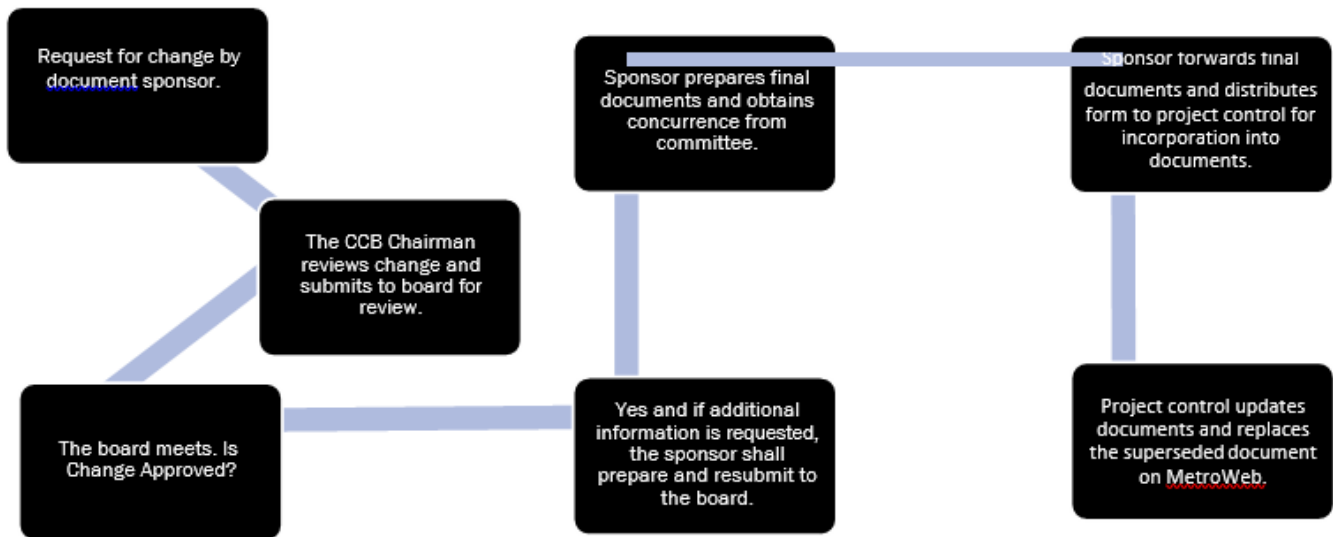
Request for change by document sponsor.

The CCB Chairman reviews change and submits to board for review.

The board meets. Is Change Approved?

Yes and if additional information is requested, the sponsor shall prepare and resubmit to the board.

Sponsor prepares final documents and obtains concurrence from committee.

Sponsor forwards final documents and distributes form to project control for incorporation into documents.

Project control updates documents and replaces the superseded document on MetroWeb.